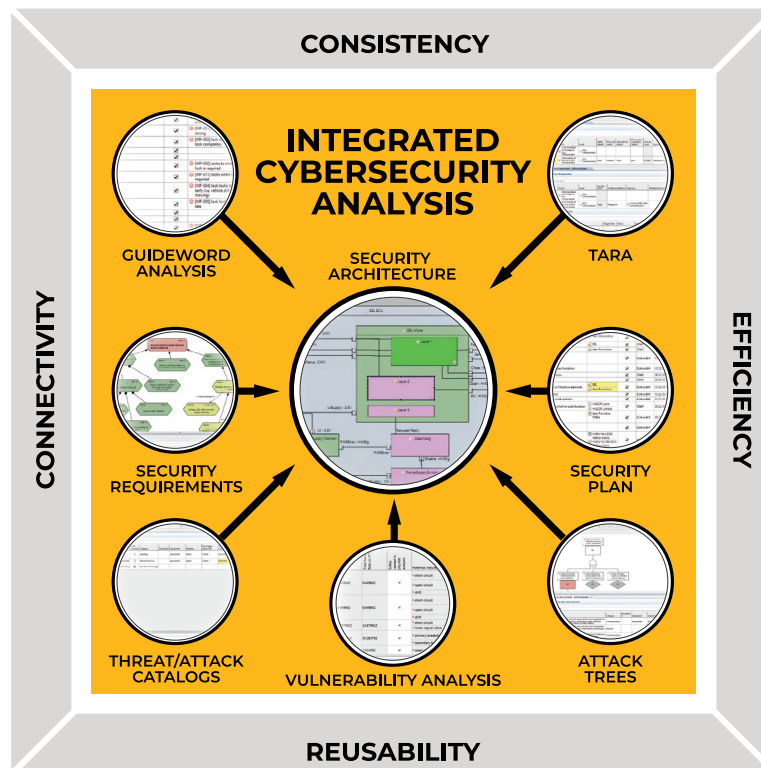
CONSISTENCY

CONNECTIVITY

EFFICIENCY

REUSABILITY

INTEGRATED CYBERSECURITY ANALYSIS

GUIDEWORD ANALYSIS

TARA

SECURITY ARCHITECTURE

SECURITY REQUIREMENTS

SECURITY PLAN

THREAT/ATTACK CATALOGS

VULNERABILITY ANALYSIS

ATTACK TREES